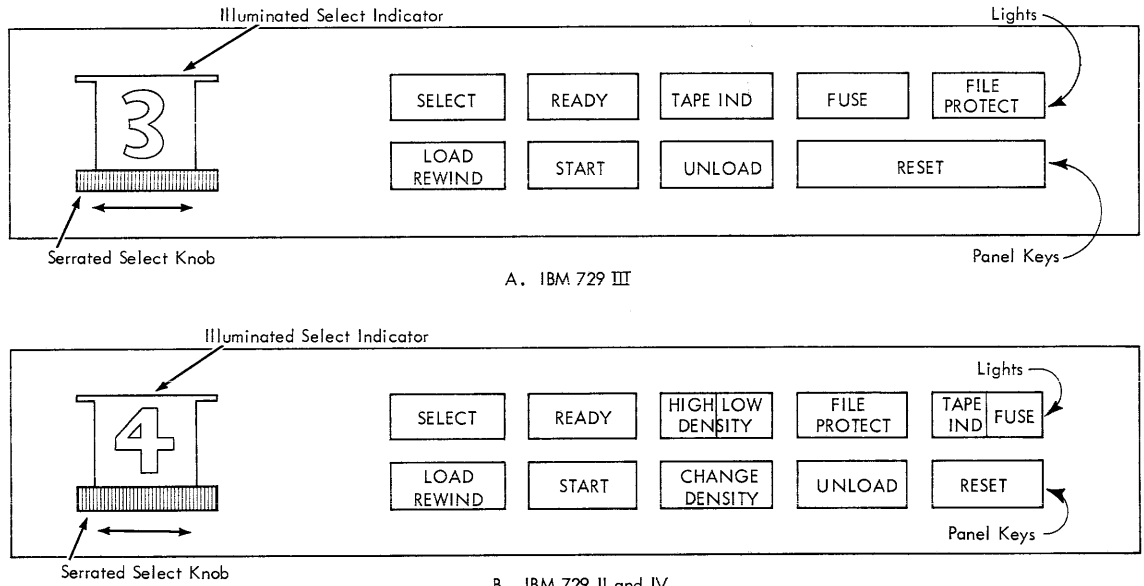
Illuminated Select Indicator

Lights

3

SELECT

READY

TAPE IND

FUSE

FILE PROTECT

LOAD REWIND

START

UNLOAD

RESET

Serrated Select Knob

Panel Keys

A. IBM 729 III

Illuminated Select Indicator

Lights

4

SELECT

READY

HIGH DENSITY

LOW DENSITY

FILE PROTECT

TAPE IND

FUSE

LOAD REWIND

START

CHANGE DENSITY

UNLOAD

RESET

Panel Keys

Serrated Select Knob

B. IBM 729 II and IV